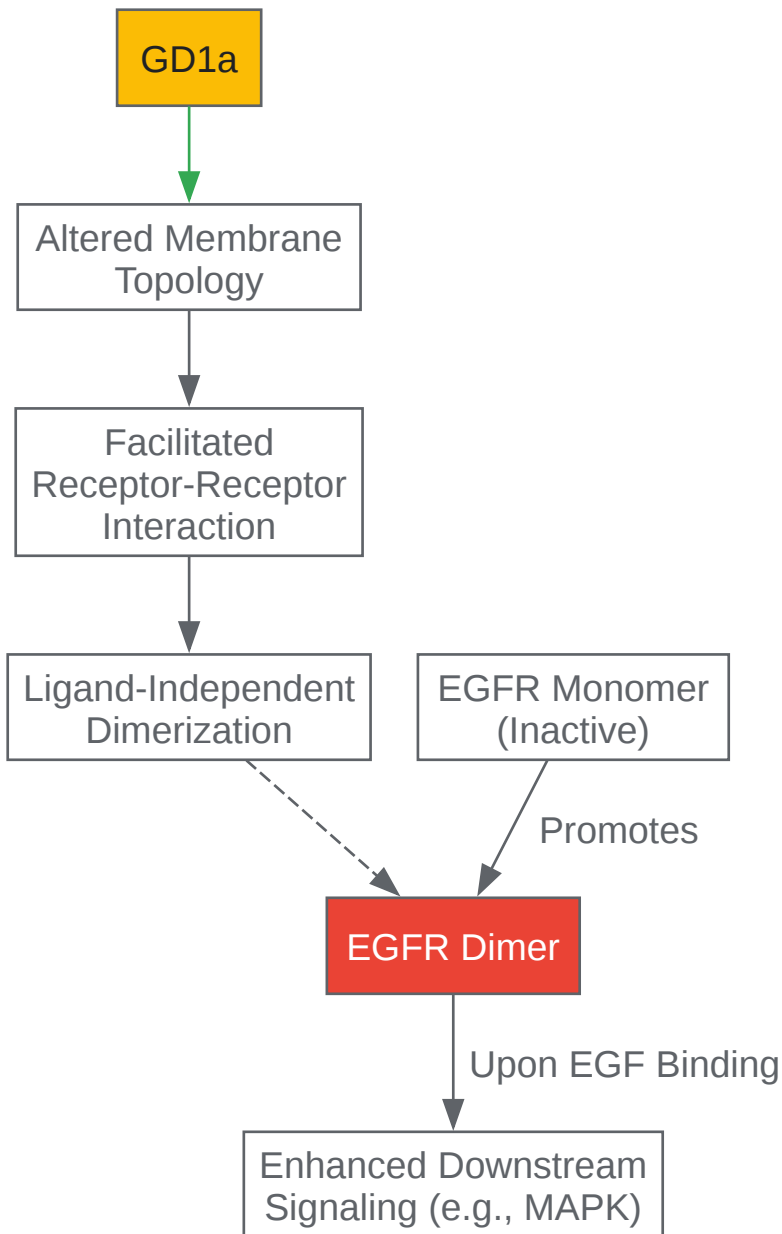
GD1a

Altered Membrane Topology

Facilitated Receptor-Receptor Interaction

Ligand-Independent Dimerization

EGFR Monomer (Inactive)

Promotes

EGFR Dimer

Upon EGF Binding

Enhanced Downstream Signaling (e.g., MAPK)